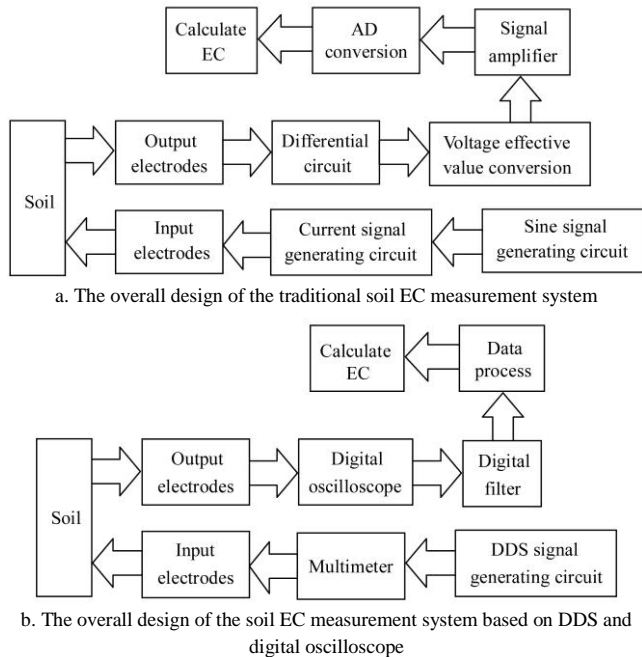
Calculate EC

AD conversion

Signal amplifier

Soil

Output electrodes

Differential circuit

Voltage effective value conversion

Input electrodes

Current signal generating circuit

Sine signal generating circuit

a. The overall design of the traditional soil EC measurement system

Calculate EC

Data process

Soil

Output electrodes

Digital oscilloscope

Digital filter

Input electrodes

Multimeter

DDS signal generating circuit

b. The overall design of the soil EC measurement system based on DDS and digital oscilloscope